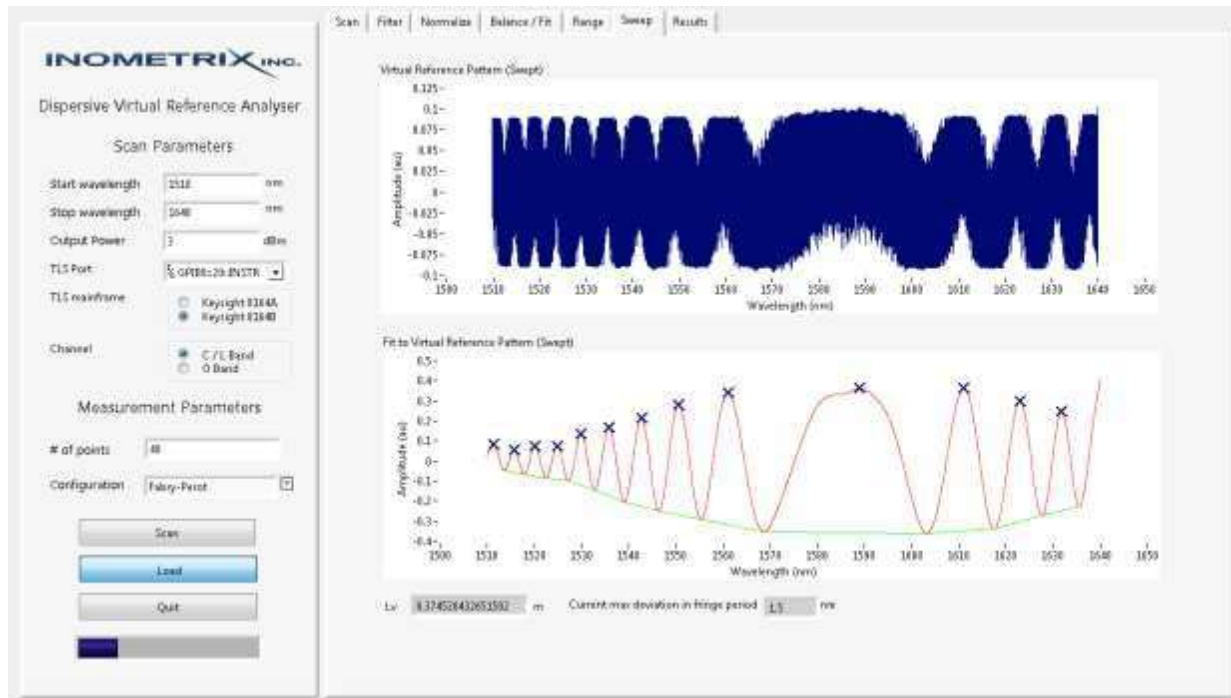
INOMETRIX INC.

Dispersive Virtual Reference Analyser

Scan Parameters

Start wavelength 1510 nm

Stop wavelength 1640 nm

Output Power 3 dBm

TLS Port GPIB0::20::INSTR

TLS mainframe Keysight 8164A Keysight 8164B

Channel C / L Band O Band

Measurement Parameters

# of points 40

Configuration Fabry-Perot

Scan

Load

Quit

Scan | Filter | Normalize | Balance / Fit | Range | Sweep | Results

Virtual Reference Pattern (Swept)

0.125
0.1
0.075
0.05
0.025
0
-0.025
-0.05
-0.075
-0.1

Amplitude (au)

1500 1510 1520 1530 1540 1550 1560 1570 1580 1590 1600 1610 1620 1630 1640 1650

Wavelength (nm)

Fit to Virtual Reference Pattern (Swept)

0.5
0.4
0.3
0.2
0.1
0
-0.1
-0.2
-0.3
-0.4

Amplitude (au)

1500 1510 1520 1530 1540 1550 1560 1570 1580 1590 1600 1610 1620 1630 1640 1650

Wavelength (nm)

Lv 0.374528432651592 m Current max deviation in fringe period 1.5 nm